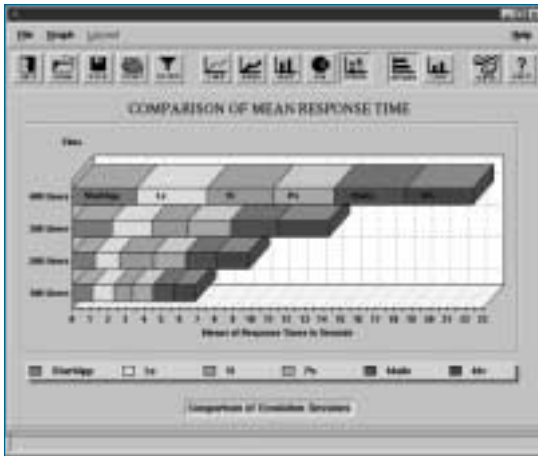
File Graph Layout Help

COMPARISON OF MEAN RESPONSE TIME

Files

400 Users StartApp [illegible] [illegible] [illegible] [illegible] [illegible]

300 Users

200 Users

100 Users

0 1 2 3 4 5 6 7 8 9 10 11 12 13 14 15 16 17 18 19 20 21 22

Mean of Response Times in Seconds

StartApp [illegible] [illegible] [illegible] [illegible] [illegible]

Comparison of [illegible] Sessions